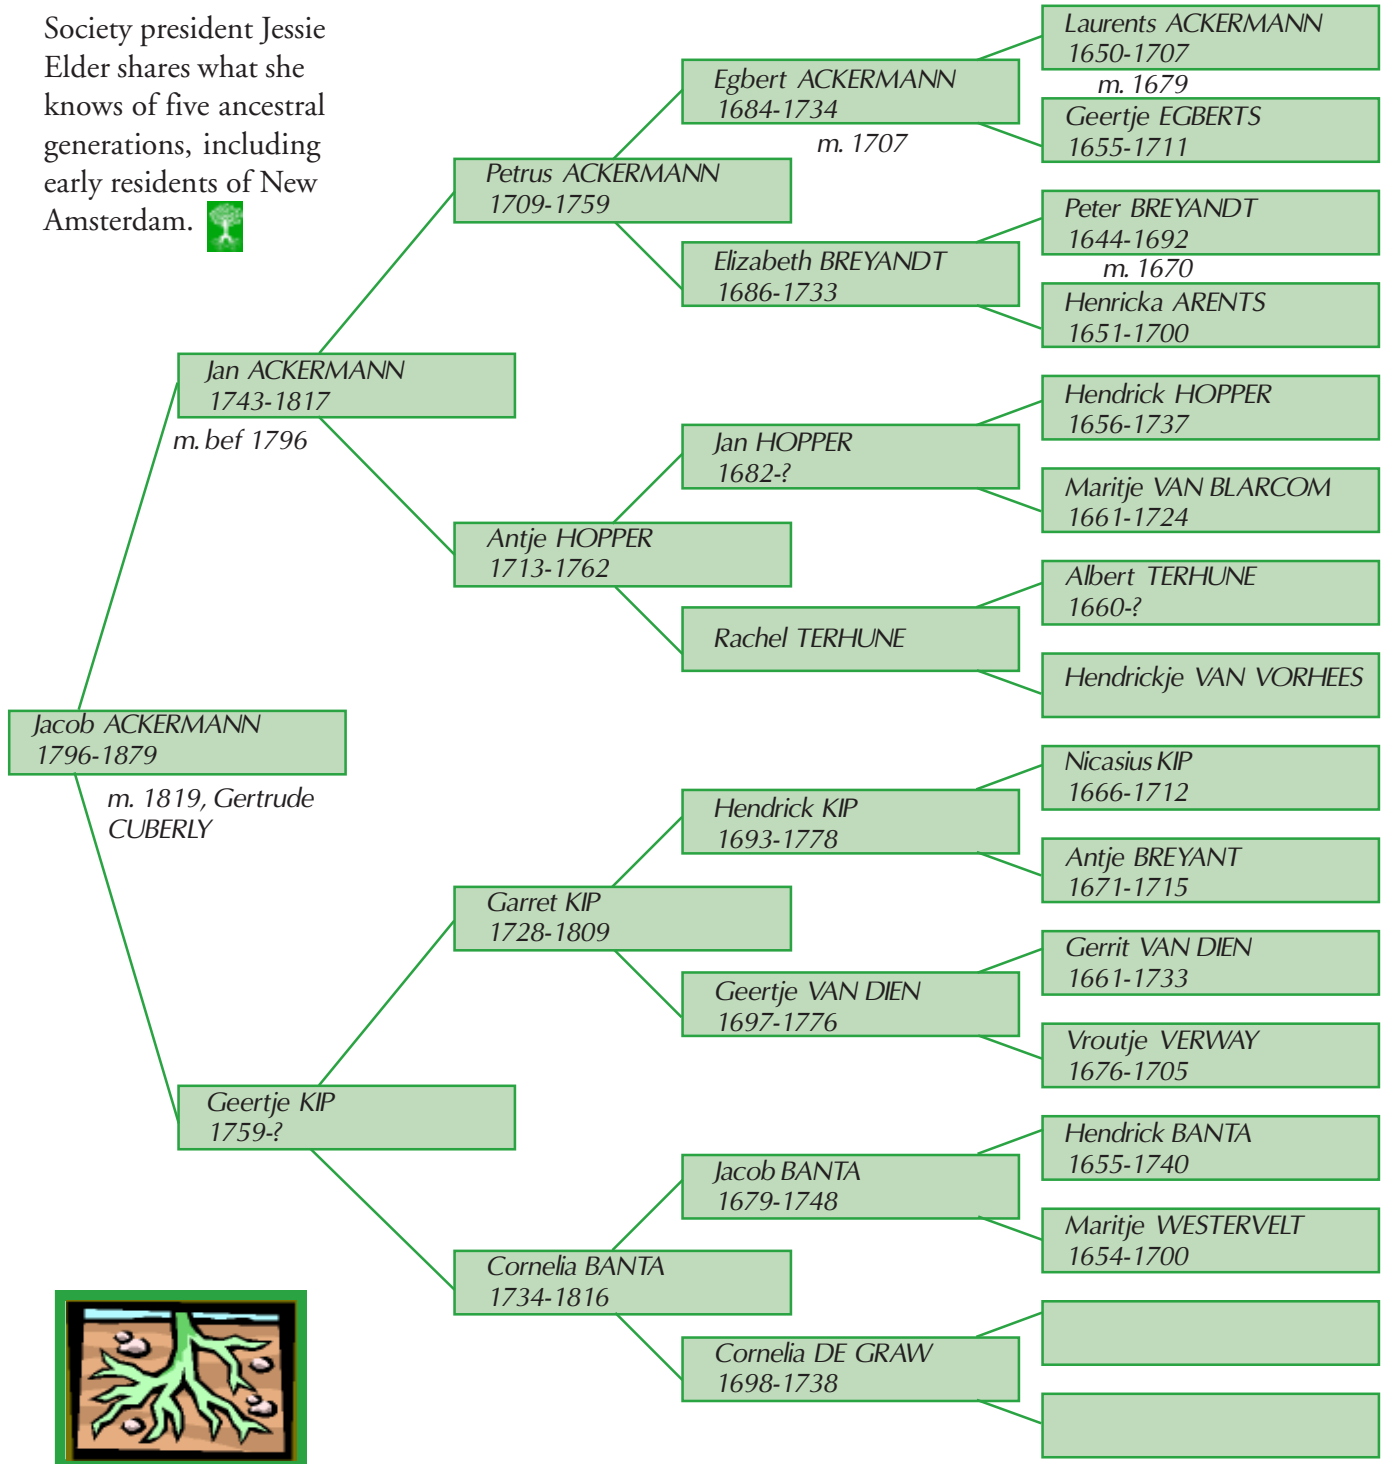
Society president Jessie Elder shares what she knows of five ancestral generations, including early residents of New Amsterdam.

Laurents ACKERMANN
1650-1707

m. 1679

Geertje EGBERTS
1655-1711

Egbert ACKERMANN
1684-1734

m. 1707

Petrus ACKERMANN
1709-1759

Peter BREYANDT
1644-1692

m. 1670

Elizabeth BREYANDT
1686-1733

Henricka ARENTS
1651-1700

Jan ACKERMANN
1743-1817

m. bef 1796

Hendrick HOPPER
1656-1737

Jan HOPPER
1682-?

Maritje VAN BLARCOM
1661-1724

Antje HOPPER
1713-1762

Albert TERHUNE
1660-?

Rachel TERHUNE

Hendrickje VAN VORHEES

Jacob ACKERMANN
1796-1879

m. 1819, Gertrude CUBERLY

Nicasius KIP
1666-1712

Hendrick KIP
1693-1778

Antje BREYANT
1671-1715

Garret KIP
1728-1809

Gerrit VAN DIEN
1661-1733

Geertje VAN DIEN
1697-1776

Vroutje VERWAY
1676-1705

Geertje KIP
1759-?

Hendrick BANTA
1655-1740

Jacob BANTA
1679-1748

Maritje WESTERVELT
1654-1700

Cornelia BANTA
1734-1816

Cornelia DE GRAW
1698-1738